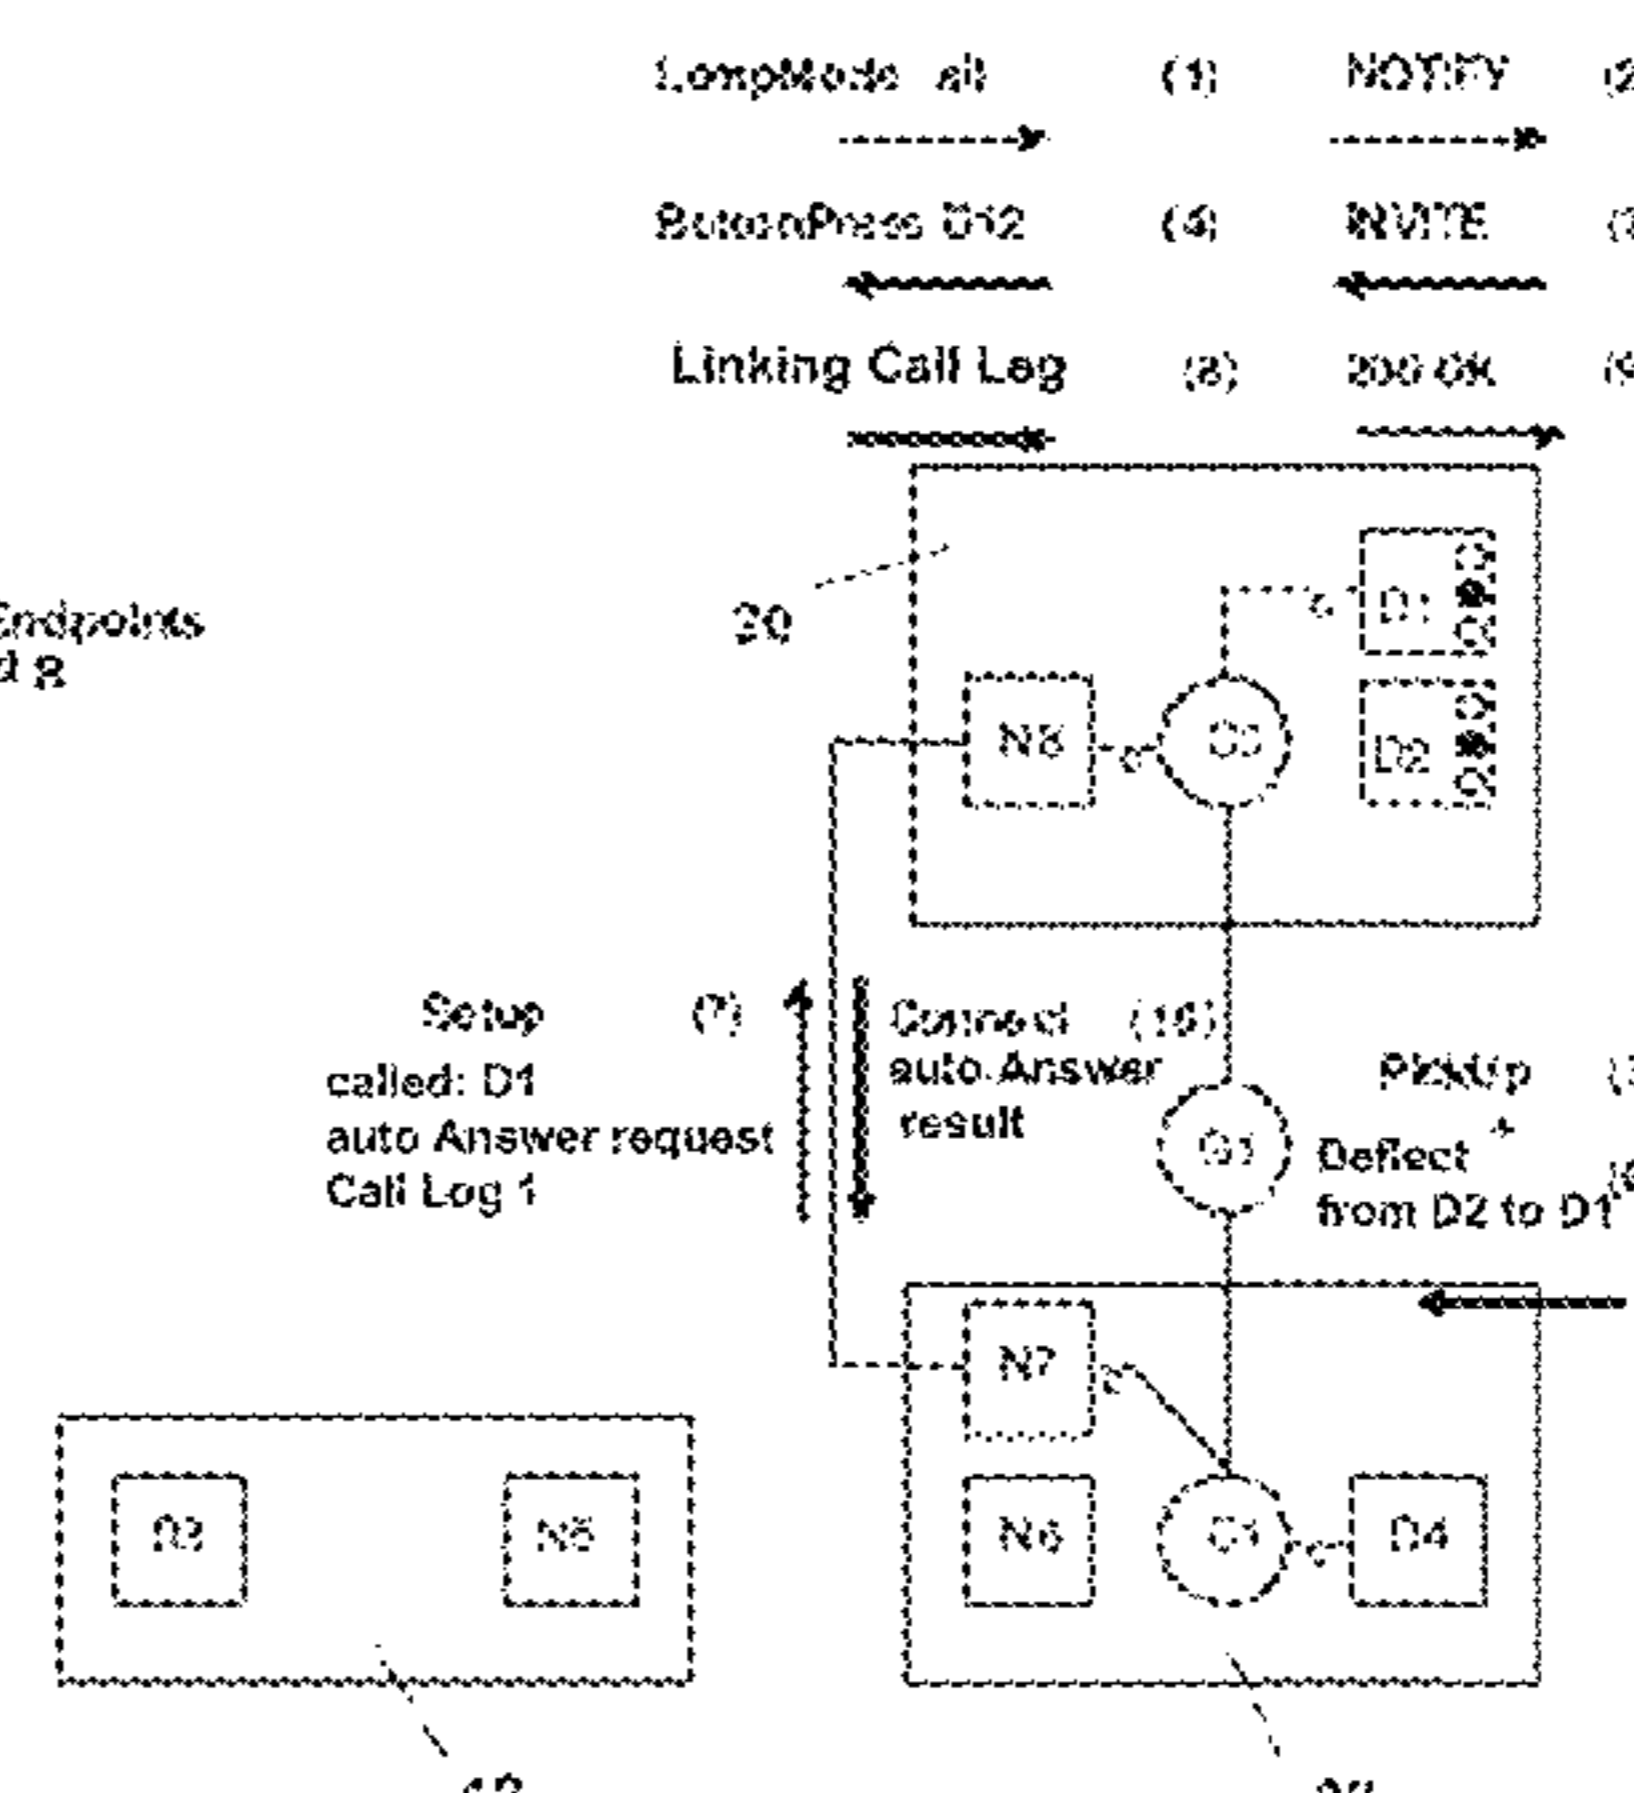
LampMode all (1) NOTIFY (2

ButtonPress D12 (4) INVITE (3

Linking Call Log (8) 200 OK (9

Endpoints
d R

20

D1
D2
N8
G2

Setup (7)
called: D1
auto Answer request
Call Log 1

Connect (10)
auto Answer
result

PickUp (3
+
Deflect (6
from D2 to D1

G1

N7
N6
G1
D4

D3
N5

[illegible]
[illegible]